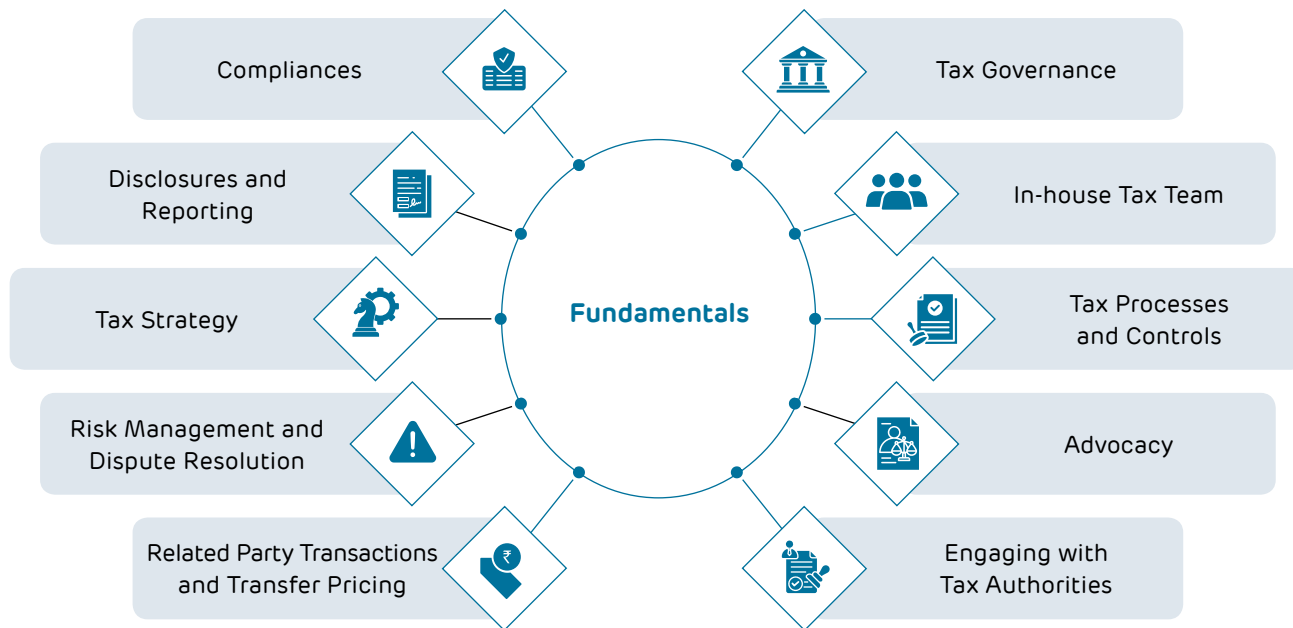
Compliances

Tax Governance

Disclosures and Reporting

In-house Tax Team

Tax Strategy

Fundamentals

Tax Processes and Controls

Risk Management and Dispute Resolution

Advocacy

Related Party Transactions and Transfer Pricing

Engaging with Tax Authorities